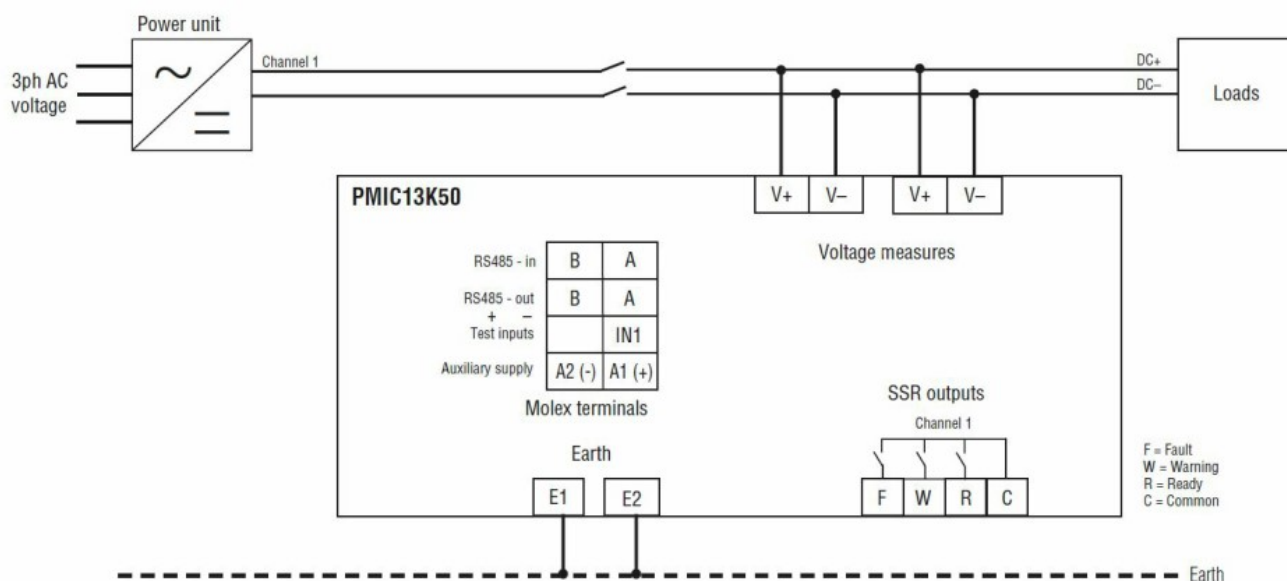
Power unit

3ph AC voltage

~

=

Channel 1

DC+

DC–

Loads

PMIC13K50

V+ | V– | V+ | V–

Voltage measures

| | | |
|---|---|---|
| RS485 - in | B | A |
| RS485 - out | B | A |
| + – Test inputs | | IN1 |
| Auxiliary supply | A2 (-) | A1 (+) |

Molex terminals

SSR outputs

Channel 1

F | W | R | C

F = Fault
W = Warning
R = Ready
C = Common

Earth

E1 | E2

Earth